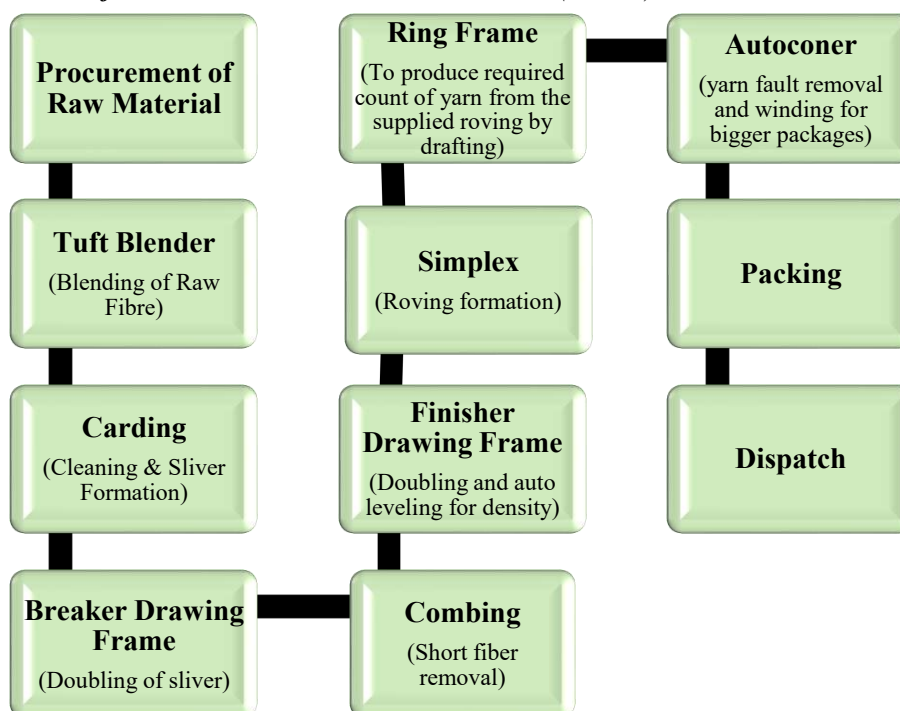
Procurement of Raw Material

Tuft Blender
(Blending of Raw Fibre)

Carding
(Cleaning & Sliver Formation)

Breaker Drawing Frame
(Doubling of sliver)

Combing
(Short fiber removal)

Finisher Drawing Frame
(Doubling and auto leveling for density)

Simplex
(Roving formation)

Ring Frame
(To produce required count of yarn from the supplied roving by drafting)

Autoconer
(yarn fault removal and winding for bigger packages)

Packing

Dispatch